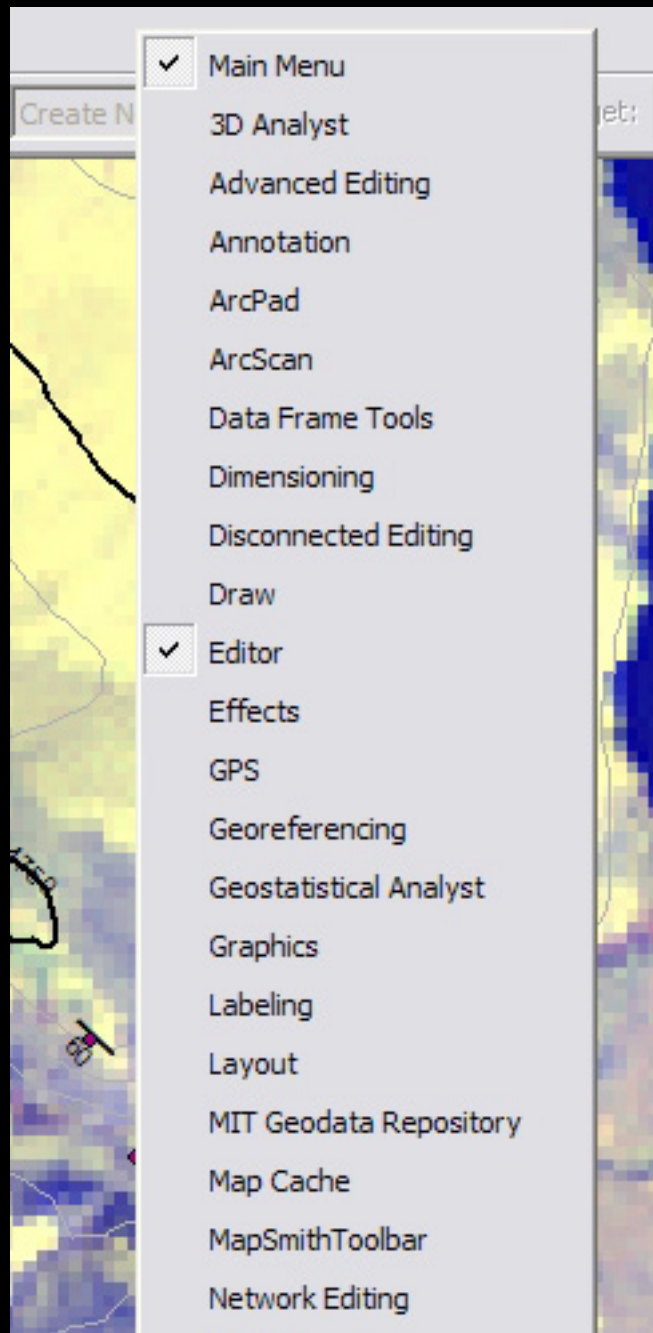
Create N

jet:

✓ Main Menu
3D Analyst
Advanced Editing
Annotation
ArcPad
ArcScan
Data Frame Tools
Dimensioning
Disconnected Editing
Draw
✓ Editor
Effects
GPS
Georeferencing
Geostatistical Analyst
Graphics
Labeling
Layout
MIT Geodata Repository
Map Cache
MapSmithToolbar
Network Editing